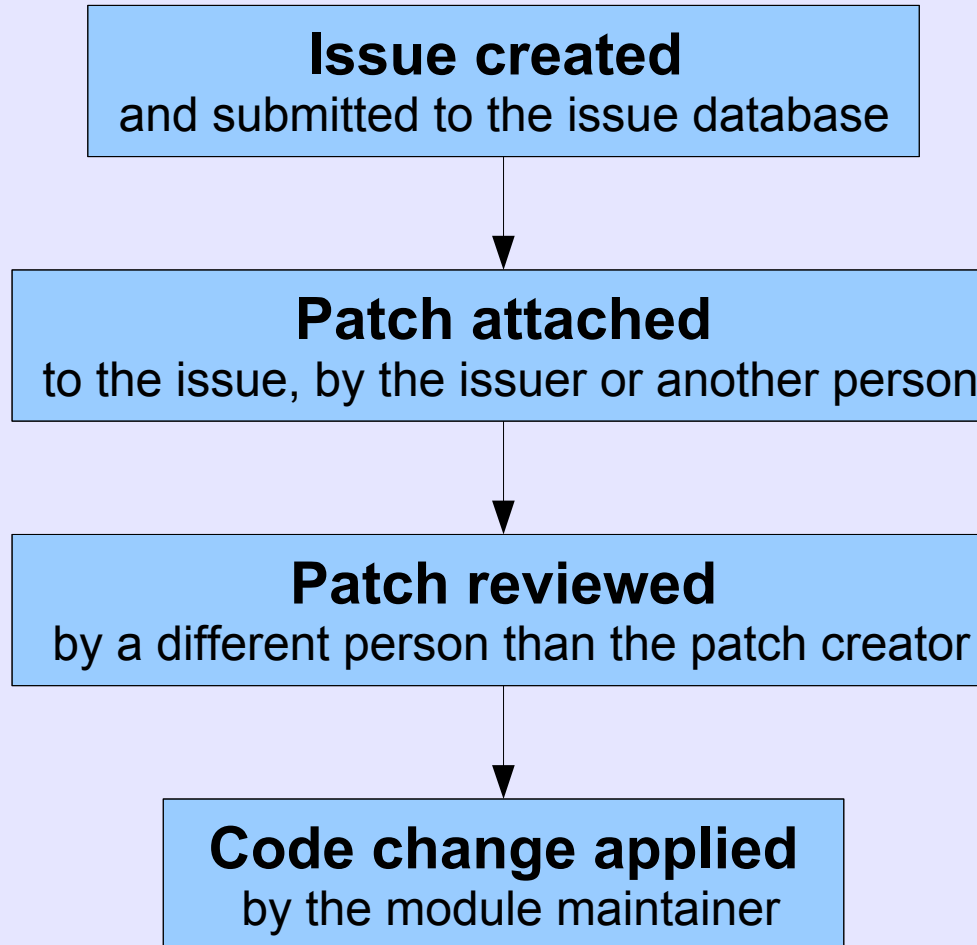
Issue created
and submitted to the issue database

Patch attached
to the issue, by the issuer or another person

Patch reviewed
by a different person than the patch creator

Code change applied
by the module maintainer